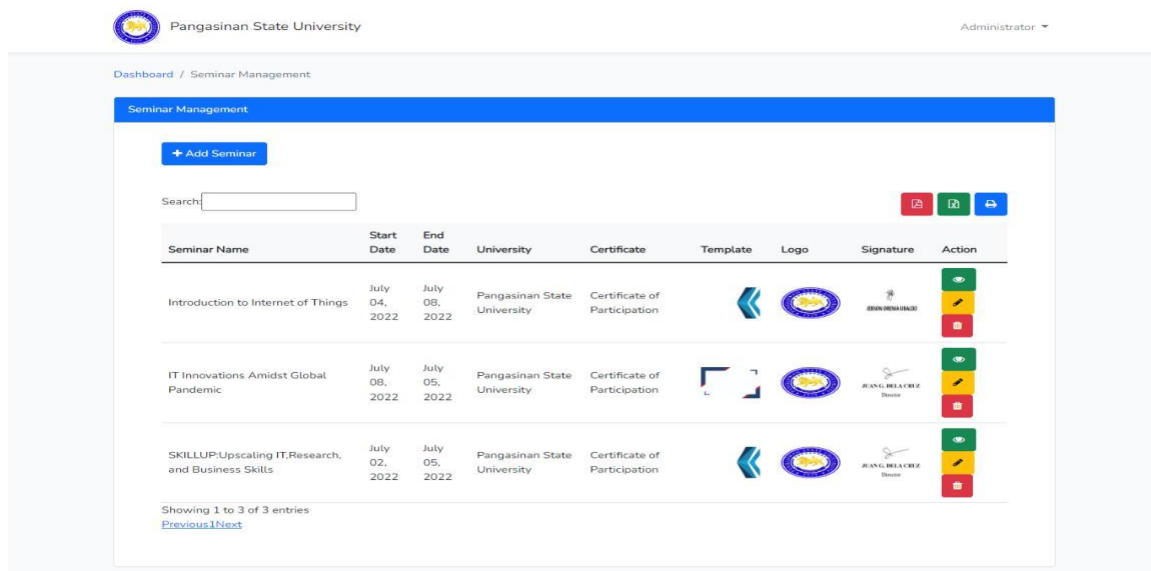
Pangasinan State University

Administrator

Dashboard / Seminar Management

Seminar Management

+ Add Seminar

Search:

| Seminar Name | Start Date | End Date | University | Certificate | Template | Logo | Signature | Action |
|---|---|---|---|---|---|---|---|---|
| Introduction to Internet of Things | July 04, 2022 | July 08, 2022 | Pangasinan State University | Certificate of Participation | | | JERSON ORENIA UBALDO | |
| IT Innovations Amidst Global Pandemic | July 08, 2022 | July 05, 2022 | Pangasinan State University | Certificate of Participation | | | JUAN G. DELA CRUZ Director | |
| SKILLUP:Upscaling IT,Research, and Business Skills | July 02, 2022 | July 05, 2022 | Pangasinan State University | Certificate of Participation | | | JUAN G. DELA CRUZ Director | |

Showing 1 to 3 of 3 entries

Previous1Next